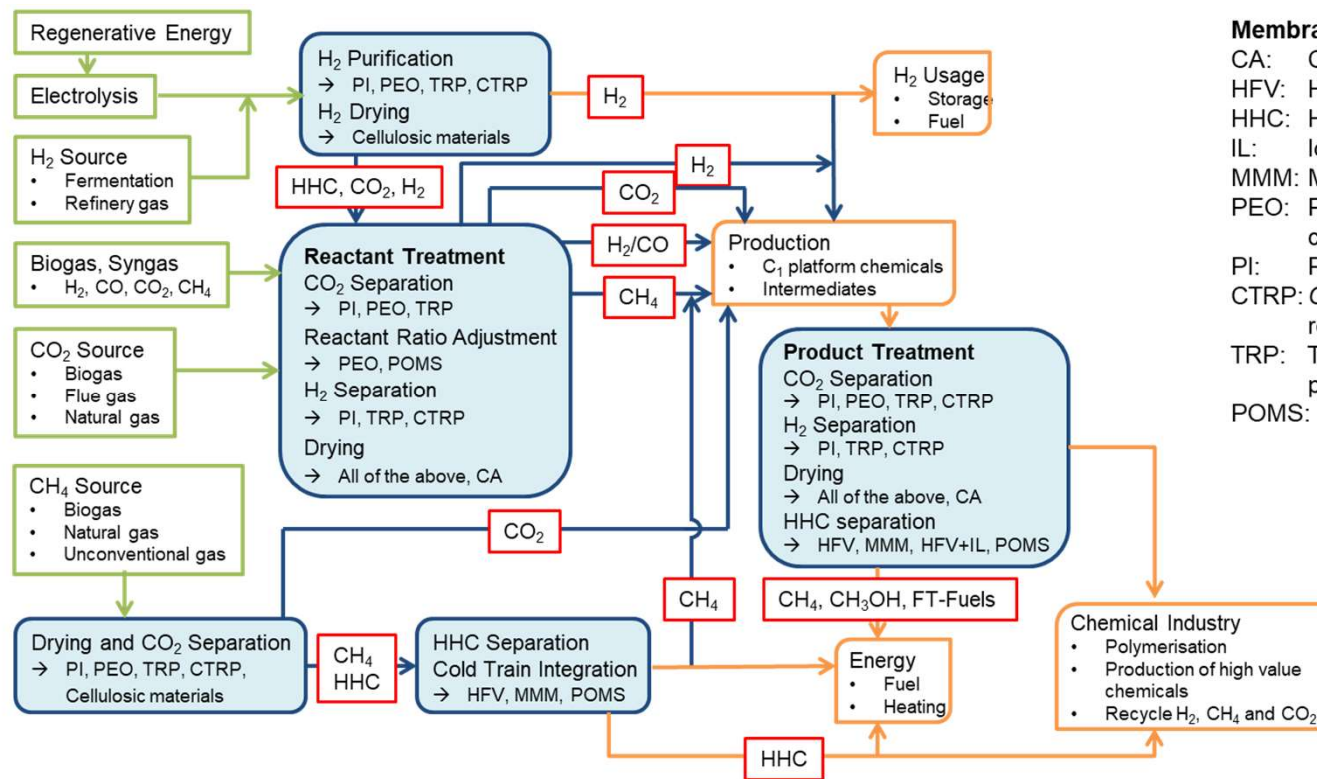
Regenerative Energy

Electrolysis

$H_2$ Source
• Fermentation
• Refinery gas

Biogas, Syngas
• $H_2$, CO, $CO_2$, $CH_4$

$CO_2$ Source
• Biogas
• Flue gas
• Natural gas

$CH_4$ Source
• Biogas
• Natural gas
• Unconventional gas

Drying and $CO_2$ Separation
→ PI, PEO, TRP, CTRP, Cellulosic materials

$CH_4$ HHC

HHC Separation
Cold Train Integration
→ HFV, MMM, POMS

$H_2$ Purification
→ PI, PEO, TRP, CTRP
$H_2$ Drying
→ Cellulosic materials

$H_2$

$H_2$ Usage
• Storage
• Fuel

HHC, $CO_2$, $H_2$

$H_2$

$CO_2$

Reactant Treatment
$CO_2$ Separation
→ PI, PEO, TRP
Reactant Ratio Adjustment
→ PEO, POMS
$H_2$ Separation
→ PI, TRP, CTRP
Drying
→ All of the above, CA

$H_2$/CO

$CH_4$

Production
• $C_1$ platform chemicals
• Intermediates

Product Treatment
$CO_2$ Separation
→ PI, PEO, TRP, CTRP
$H_2$ Separation
→ PI, TRP, CTRP
Drying
→ All of the above, CA
HHC separation
→ HFV, MMM, HFV+IL, POMS

$CO_2$

$CH_4$

$CH_4$, $CH_3OH$, FT-Fuels

Energy
• Fuel
• Heating

HHC

Chemical Industry
• Polymerisation
• Production of high value chemicals
• Recycle $H_2$, $CH_4$ and $CO_2$

Membra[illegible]
CA: C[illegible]
HFV: H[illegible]
HHC: H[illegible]
IL: Io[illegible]
MMM: M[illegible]
PEO: P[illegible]
o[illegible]
PI: P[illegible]
CTRP: C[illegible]
r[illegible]
TRP: T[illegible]
p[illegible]
POMS: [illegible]